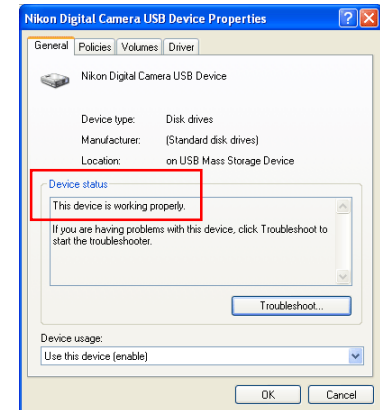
Nikon Digital Camera USB Device Properties

General | Policies | Volumes | Driver

Nikon Digital Camera USB Device

Device type: Disk drives
Manufacturer: (Standard disk drives)
Location: on USB Mass Storage Device

Device status

This device is working properly.

If you are having problems with this device, click Troubleshoot to start the troubleshooter.

Troubleshoot...

Device usage:

Use this device (enable)

OK | Cancel